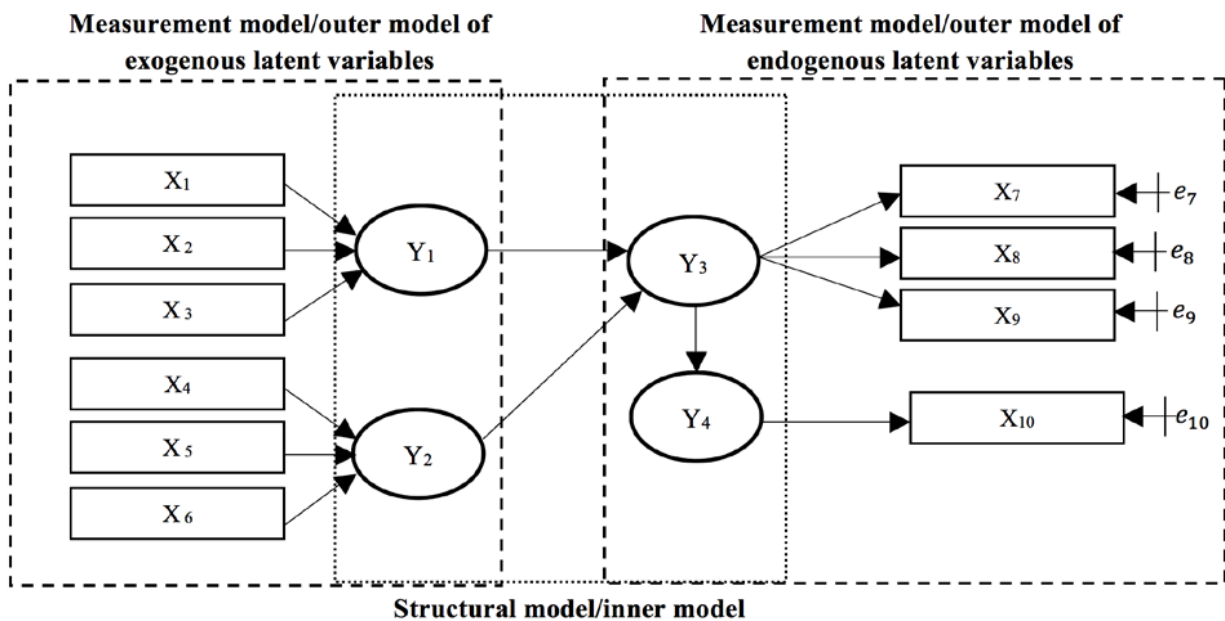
Measurement model/outer model of exogenous latent variables

Measurement model/outer model of endogenous latent variables

$X_1$

$X_2$

$X_3$

$X_4$

$X_5$

$X_6$

$Y_1$

$Y_2$

$Y_3$

$Y_4$

$X_7$

$X_8$

$X_9$

$X_{10}$

$e_7$

$e_8$

$e_9$

$e_{10}$

Structural model/inner model